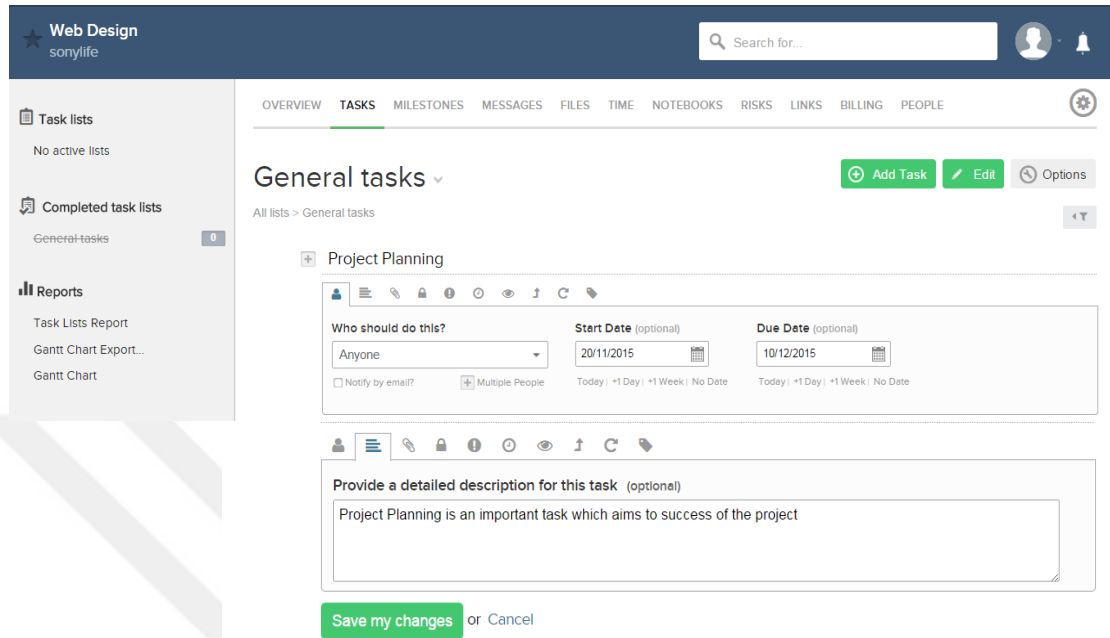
Web Design
sonylife

Search for...

Task lists
No active lists

Completed task lists
General tasks 0

Reports
Task Lists Report
Gantt Chart Export...
Gantt Chart

OVERVIEW TASKS MILESTONES MESSAGES FILES TIME NOTEBOOKS RISKS LINKS BILLING PEOPLE

General tasks

Add Task Edit Options

All lists > General tasks

Project Planning

Who should do this?
Anyone
Notify by email? Multiple People

Start Date (optional)
20/11/2015
Today | +1 Day | +1 Week | No Date

Due Date (optional)
10/12/2015
Today | +1 Day | +1 Week | No Date

Provide a detailed description for this task (optional)
Project Planning is an important task which aims to success of the project

Save my changes or Cancel